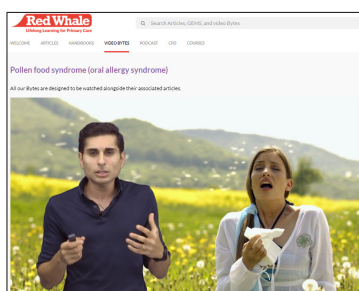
Red Whale
Lifelong Learning for Primary Care

Search Articles, GEMS, and video Bytes

WELCOME ARTICLES HANDBOOKS VIDEO BYTES PODCAST CPD COURSES

Pollen food syndrome (oral allergy syndrome)

All our Bytes are designed to be watched alongside their associated articles.